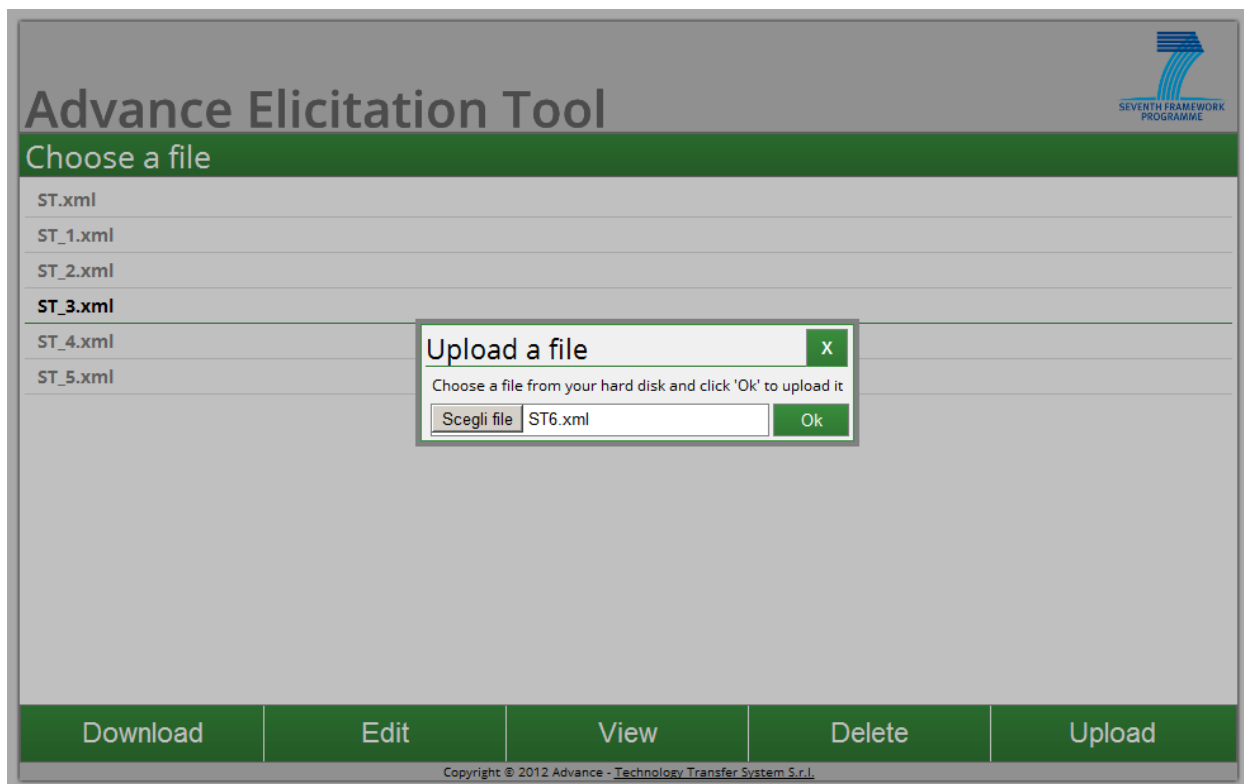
Advance Elicitation Tool

SEVENTH FRAMEWORK PROGRAMME

Choose a file

ST.xml
ST_1.xml
ST_2.xml
ST_3.xml
ST_4.xml
ST_5.xml

Upload a file
X
Choose a file from your hard disk and click 'Ok' to upload it
Scegli file ST6.xml
Ok

Download
Edit
View
Delete
Upload

Copyright © 2012 Advance - Technology Transfer System S.r.l.